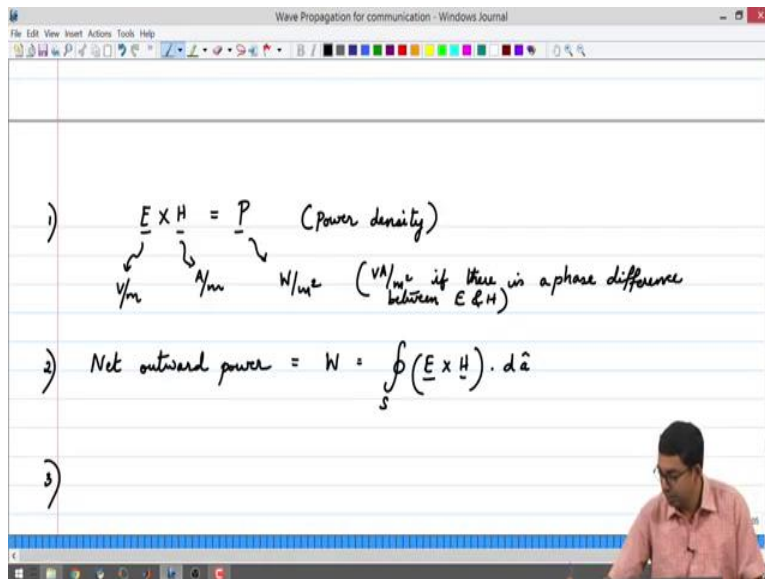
Wave Propagation for communication - Windows Journal

File Edit View Insert Actions Tools Help

1) $\underline{E} \times \underline{H} = \underline{P}$ (Power density)

V/m A/m W/m$^2$ (VA/m$^2$ if there is a phase difference between E & H)

2) Net outward power = W = $\oint_S (\underline{E} \times \underline{H}) \cdot d\hat{a}$

3)